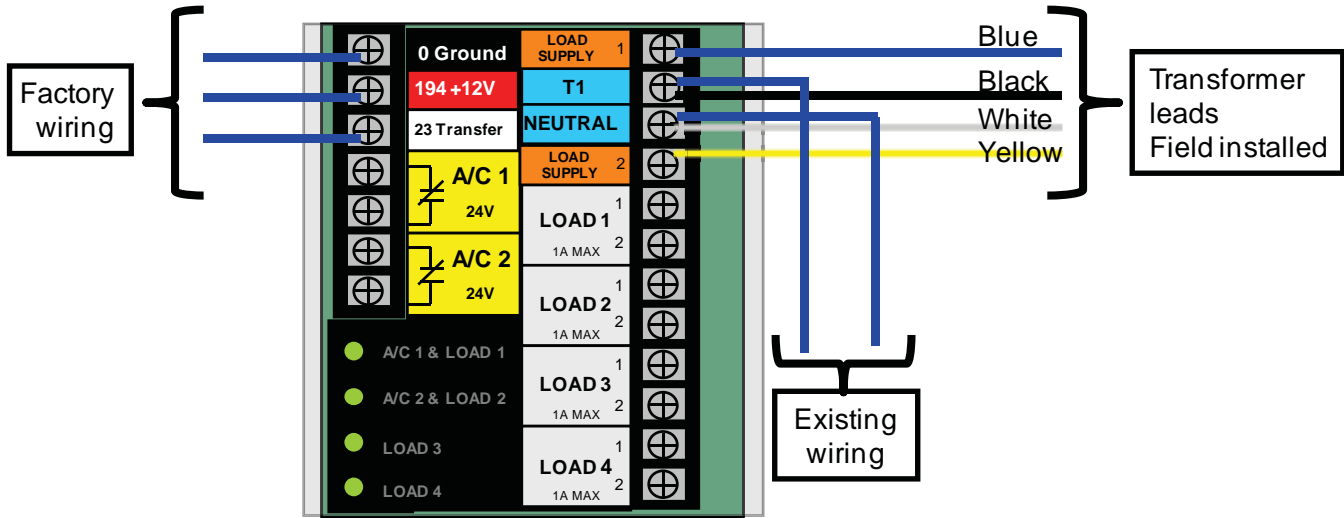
Factory wiring

0 Ground
194 +12V
23 Transfer
A/C 1
24V
A/C 2
24V

LOAD SUPPLY 1
T1
NEUTRAL
LOAD SUPPLY 2
LOAD 1
1
2
1A MAX
LOAD 2
1
2
1A MAX
LOAD 3
1
2
1A MAX
LOAD 4
1
2
1A MAX

A/C 1 & LOAD 1
A/C 2 & LOAD 2
LOAD 3
LOAD 4

Blue
Black
White
Yellow

Transformer leads Field installed

Existing wiring